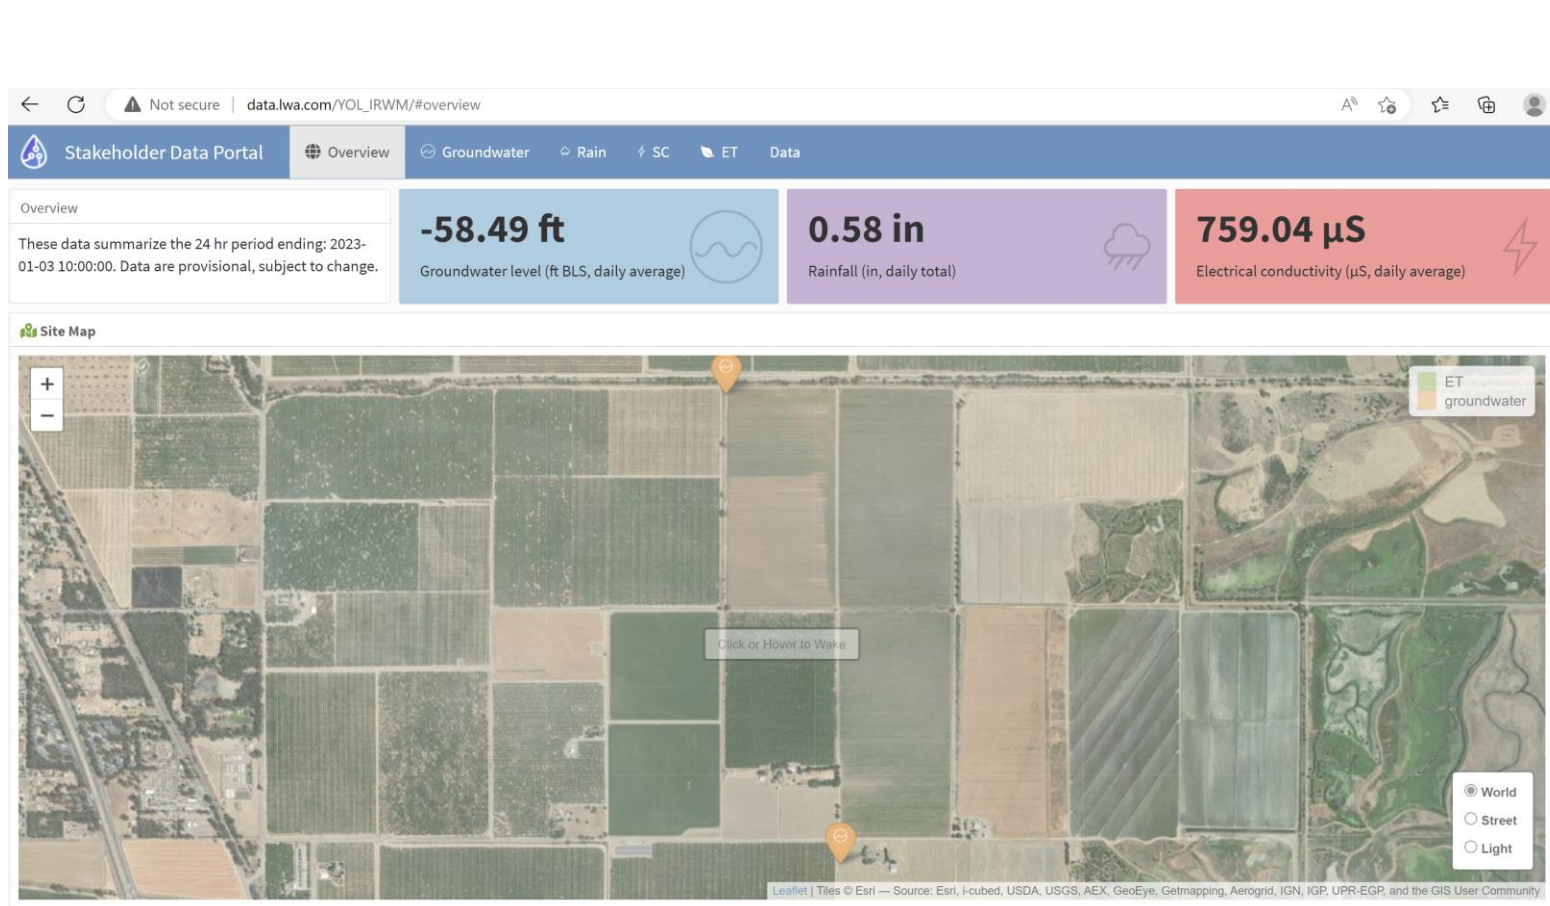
Not secure | data.lwa.com/YOL_IRWM/#overview

Stakeholder Data Portal
Overview
Groundwater
Rain
SC
ET
Data

Overview
These data summarize the 24 hr period ending: 2023-01-03 10:00:00. Data are provisional, subject to change.

-58.49 ft
Groundwater level (ft BLS, daily average)

0.58 in
Rainfall (in, daily total)

759.04 µS
Electrical conductivity (µS, daily average)

Site Map

+
−

ET
groundwater

Click or Hover to Wake

World
Street
Light

Leaflet | Tiles © Esri — Source: Esri, i-cubed, USDA, USGS, AEX, GeoEye, Getmapping, Aerogrid, IGN, IGP, UPR-EGP, and the GIS User Community